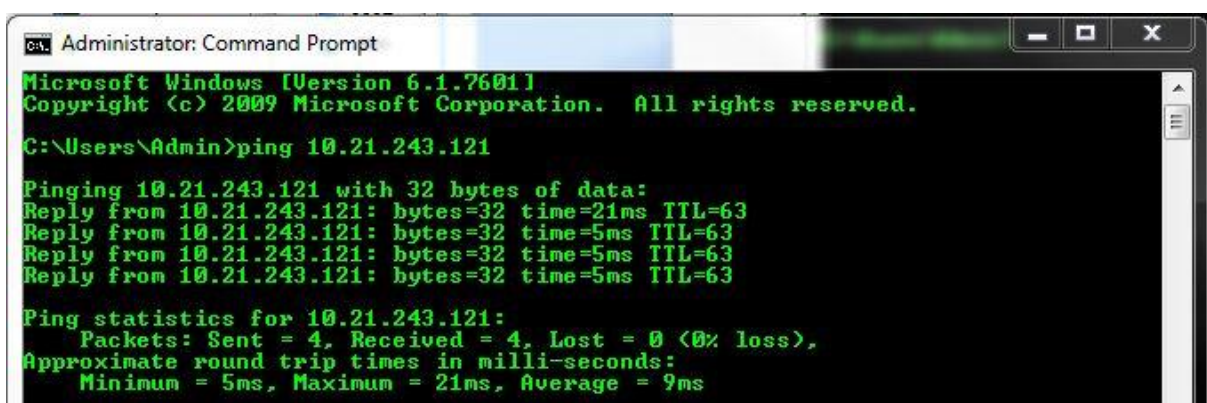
Administrator: Command Prompt

Microsoft Windows [Version 6.1.7601]
Copyright (c) 2009 Microsoft Corporation. All rights reserved.

C:\Users\Admin>ping 10.21.243.121

Pinging 10.21.243.121 with 32 bytes of data:
Reply from 10.21.243.121: bytes=32 time=21ms TTL=63
Reply from 10.21.243.121: bytes=32 time=5ms TTL=63
Reply from 10.21.243.121: bytes=32 time=5ms TTL=63
Reply from 10.21.243.121: bytes=32 time=5ms TTL=63

Ping statistics for 10.21.243.121:
Packets: Sent = 4, Received = 4, Lost = 0 (0% loss),
Approximate round trip times in milli-seconds:
Minimum = 5ms, Maximum = 21ms, Average = 9ms